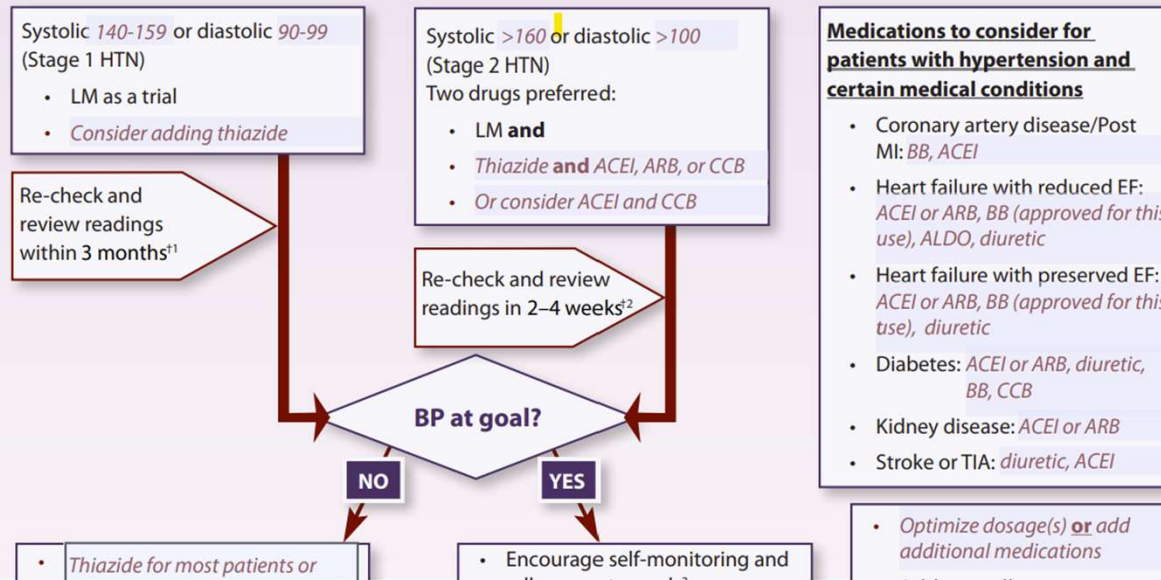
Systolic 140-159 or diastolic 90-99 (Stage 1 HTN)

- LM as a trial
- Consider adding thiazide

Re-check and review readings within 3 months†1

Systolic >160 or diastolic >100 (Stage 2 HTN)
Two drugs preferred:

- LM and
- Thiazide and ACEI, ARB, or CCB
- Or consider ACEI and CCB

Re-check and review readings in 2–4 weeks†2

BP at goal?

NO

YES

- Thiazide for most patients or

- Encourage self-monitoring and

Medications to consider for patients with hypertension and certain medical conditions

- Coronary artery disease/Post MI: BB, ACEI
- Heart failure with reduced EF: ACEI or ARB, BB (approved for this use), ALDO, diuretic
- Heart failure with preserved EF: ACEI or ARB, BB (approved for this use), diuretic
- Diabetes: ACEI or ARB, diuretic, BB, CCB
- Kidney disease: ACEI or ARB
- Stroke or TIA: diuretic, ACEI

- Optimize dosage(s) or add additional medications